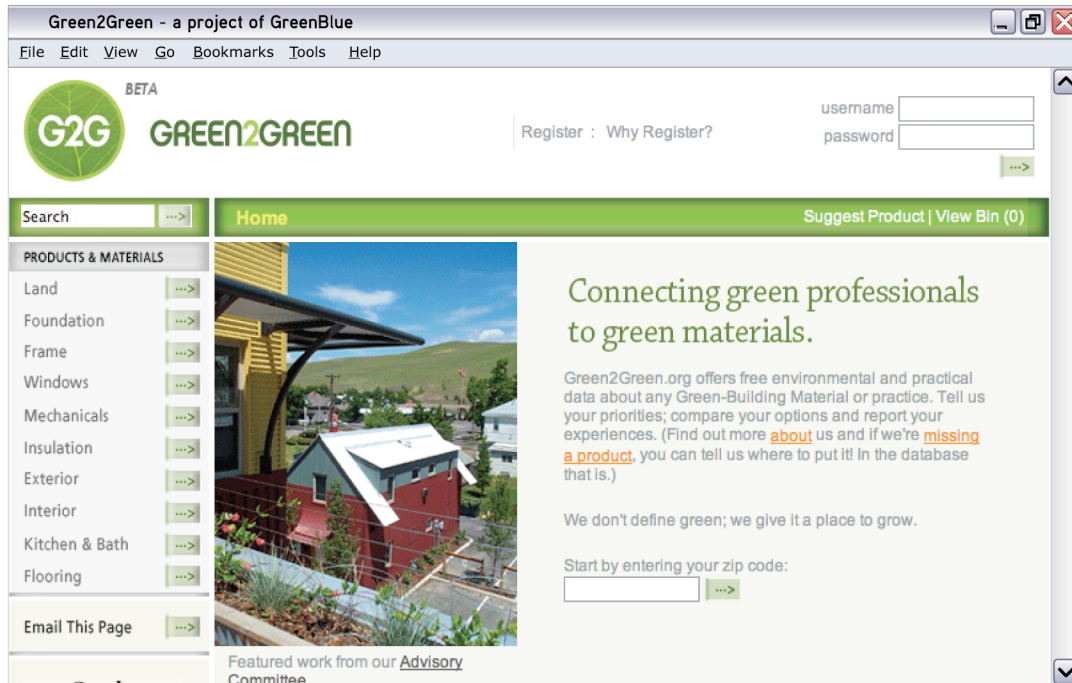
Green2Green - a project of GreenBlue

File Edit View Go Bookmarks Tools Help

BETA
G2G GREEN2GREEN

Register : Why Register?

username
password
···>

Search ···>

Home

Suggest Product | View Bin (0)

PRODUCTS & MATERIALS
Land ···>
Foundation ···>
Frame ···>
Windows ···>
Mechanicals ···>
Insulation ···>
Exterior ···>
Interior ···>
Kitchen & Bath ···>
Flooring ···>

Email This Page ···>

Connecting green professionals to green materials.

Green2Green.org offers free environmental and practical data about any Green-Building Material or practice. Tell us your priorities; compare your options and report your experiences. (Find out more about us and if we're missing a product, you can tell us where to put it! In the database that is.)

We don't define green; we give it a place to grow.

Start by entering your zip code:
···>

Featured work from our Advisory Committee